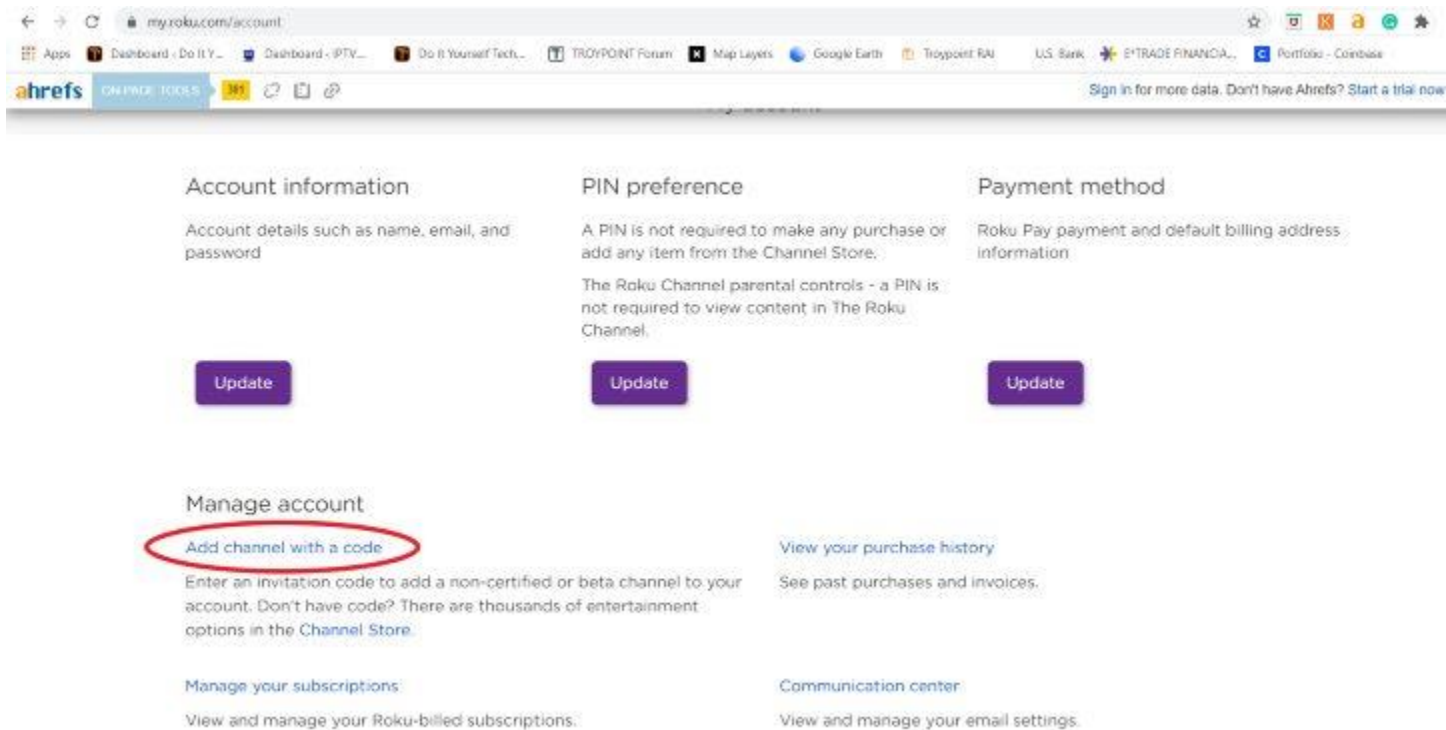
my.roku.com/account

Apps Dashboard - Do It Y... Dashboard - IPTV... Do It Yourself Tech... TROYPOINT Forum Map Layers Google Earth Troypoint RAI U.S. Bank E*TRADE FINANCIA... Portfolio - Coinbase

ahrefs ON PAGE TOOLS 381

Sign in for more data. Don't have Ahrefs? Start a trial now

Account information

Account details such as name, email, and password

Update

PIN preference

A PIN is not required to make any purchase or add any item from the Channel Store.

The Roku Channel parental controls - a PIN is not required to view content in The Roku Channel.

Update

Payment method

Roku Pay payment and default billing address information

Update

Manage account

Add channel with a code

Enter an invitation code to add a non-certified or beta channel to your account. Don't have code? There are thousands of entertainment options in the Channel Store.

View your purchase history

See past purchases and invoices.

Manage your subscriptions

View and manage your Roku-billed subscriptions.

Communication center

View and manage your email settings.